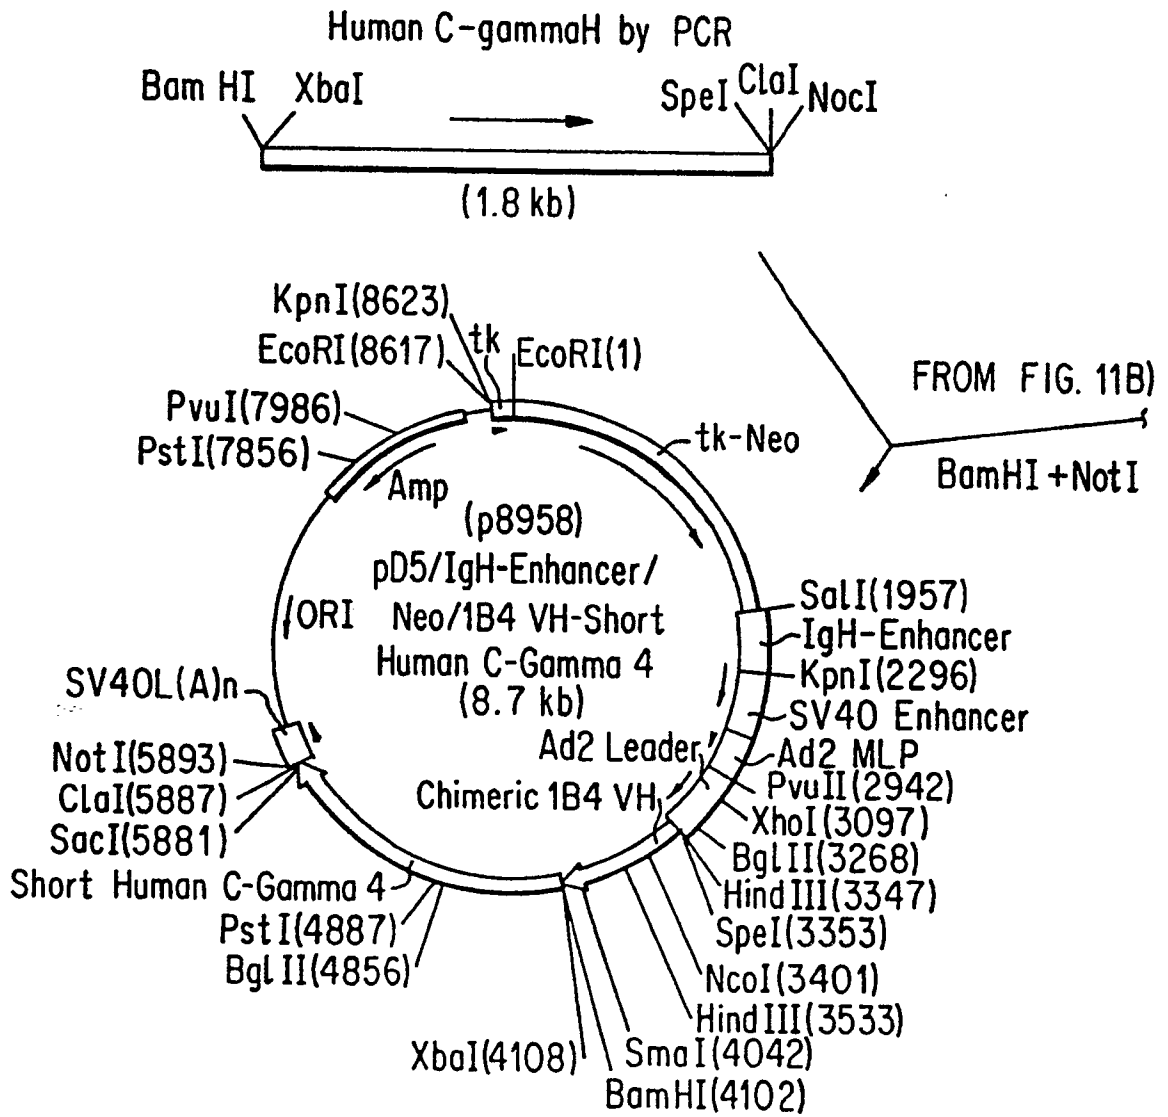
Human C-gammaH by PCR

Bam HI XbaI SpeI ClaI NocI

(1.8 kb)

FROM FIG. 11B)

BamHI + NotI

KpnI(8623)
EcoRI(8617)
tk
EcoRI(1)
PvuI(7986)
PstI(7856)
tk-Neo
Amp
(p8958)
pD5/IgH-Enhancer/
Neo/1B4 VH-Short
Human C-Gamma 4
(8.7 kb)
ORI
SalI(1957)
IgH-Enhancer
KpnI(2296)
SV40 Enhancer
SV40L(A)n
Ad2 Leader
Ad2 MLP
NotI(5893)
ClaI(5887)
SacI(5881)
Chimeric 1B4 VH
PvuII(2942)
XhoI(3097)
BglII(3268)
HindIII(3347)
SpeI(3353)
Short Human C-Gamma 4
PstI(4887)
BglII(4856)
NcoI(3401)
HindIII(3533)
SmaI(4042)
XbaI(4108)
BamHI(4102)